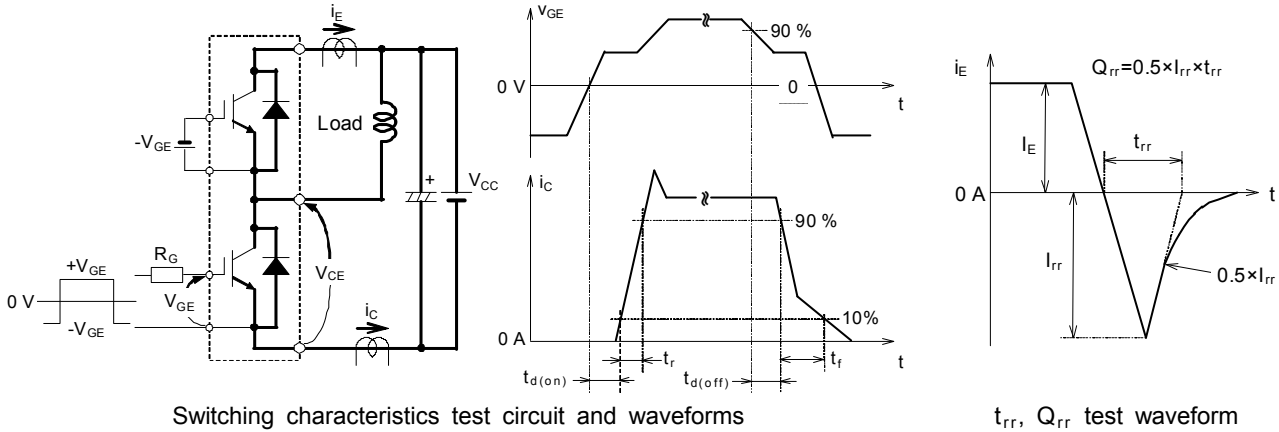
$i_E$

$-V_{GE}$

Load

$+$

$V_{CC}$

$R_G$

$+V_{GE}$

0 V

$V_{GE}$

$-V_{GE}$

$V_{CE}$

$i_C$

$v_{GE}$

90 %

0 V

0

t

$i_C$

90 %

10%

0 A

t

$t_r$

$t_{d(on)}$

$t_{d(off)}$

$t_f$

$i_E$

$Q_{rr}=0.5\times I_{rr}\times t_{rr}$

$I_E$

$t_{rr}$

0 A

t

$I_{rr}$

$0.5\times I_{rr}$

Switching characteristics test circuit and waveforms

$t_{rr}$, $Q_{rr}$ test waveform